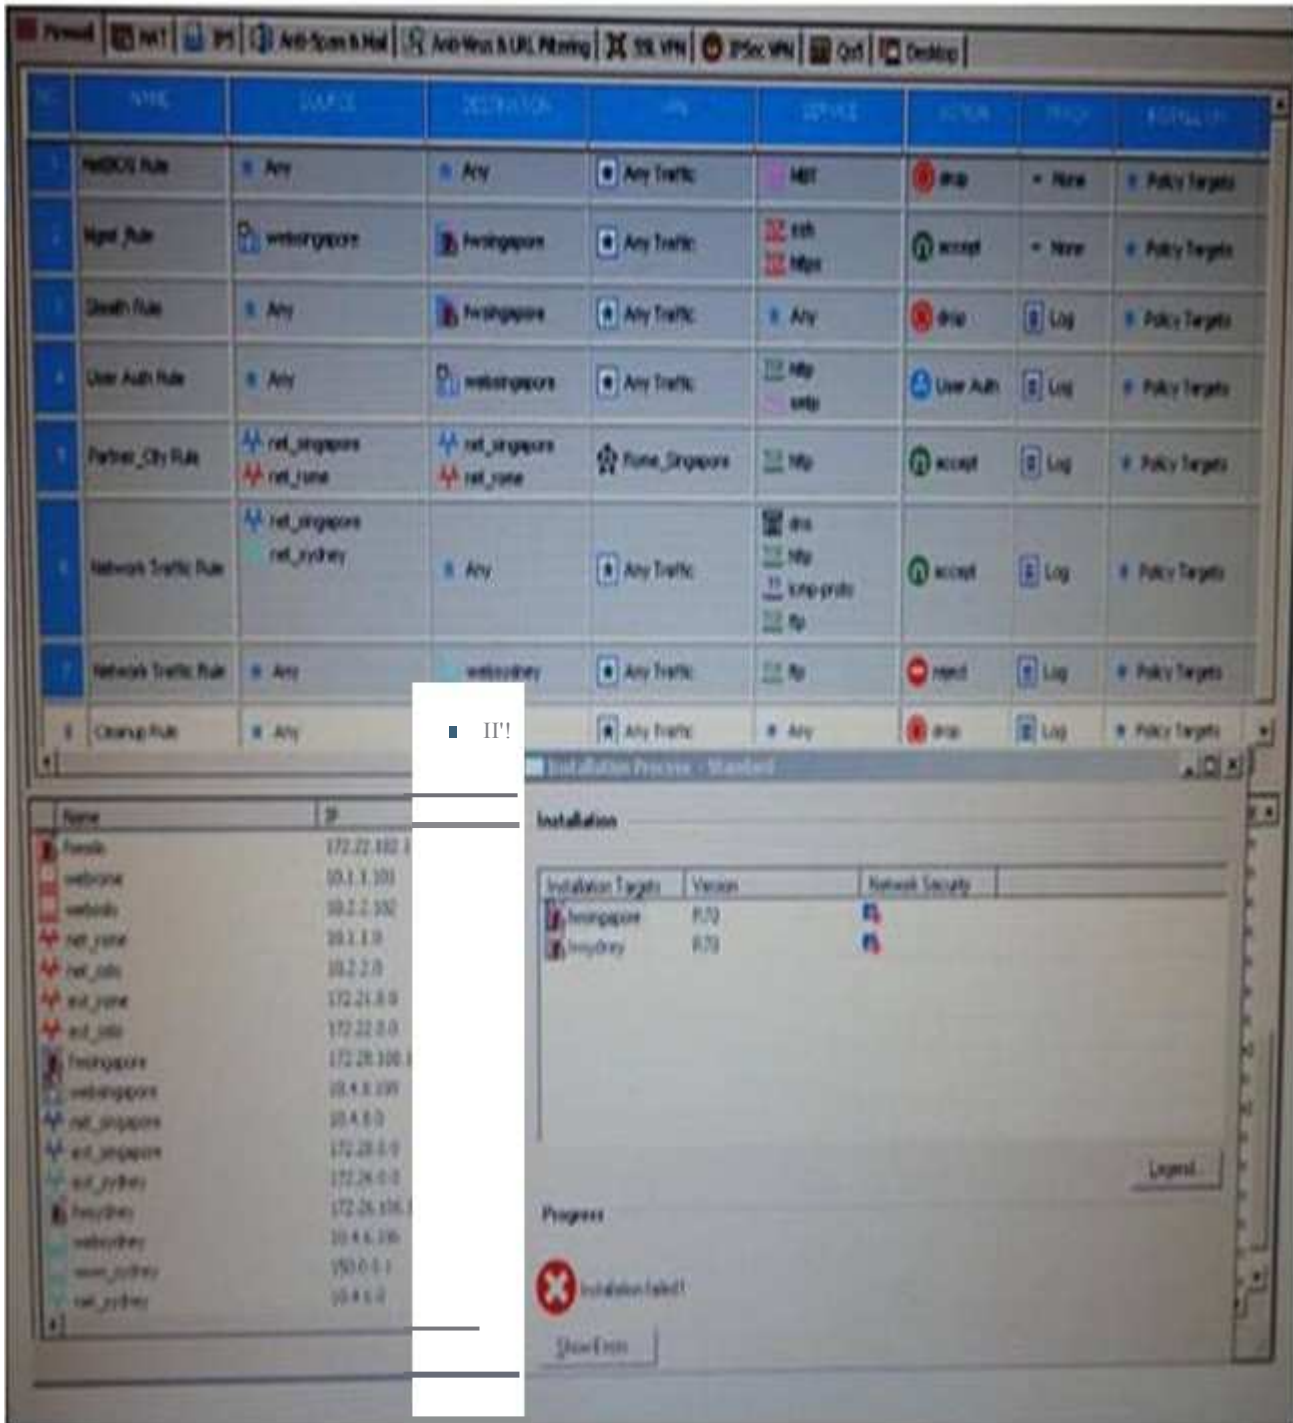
Firewall | NAT | IPS | Anti-Spam & Mail | Anti-Virus & URL Filtering | SSL VPN | IPSec VPN | QoS | Desktop

| NO. | NAME | SOURCE | DESTINATION | VPN | SERVICE | ACTION | TRACK | INSTALL ON |
|---|---|---|---|---|---|---|---|---|
| 1 | NetBIOS Rule | Any | Any | Any Traffic | NBT | drop | None | Policy Targets |
| 2 | Mgmt_Rule | websingapore | fwsingapore | Any Traffic | ssh https | accept | None | Policy Targets |
| 3 | Stealth Rule | Any | fwsingapore | Any Traffic | Any | drop | Log | Policy Targets |
| 4 | User Auth Rule | Any | websingapore | Any Traffic | http smtp | User Auth | Log | Policy Targets |
| 5 | Partner_City Rule | net_singapore net_rome | net_singapore net_rome | Rome_Singapore | http | accept | Log | Policy Targets |
| 6 | Network Traffic Rule | net_singapore net_sydney | Any | Any Traffic | dns http icmp-proto ftp | accept | Log | Policy Targets |
| 7 | Network Traffic Rule | Any | websydney | Any Traffic | ftp | reject | Log | Policy Targets |
| 8 | Cleanup Rule | Any | II'! | Any Traffic | Any | drop | Log | Policy Targets |

| Name | IP |
|---|---|
| fwrome | 172.22.102.1 |
| webrome | 10.1.1.101 |
| weboslo | 10.2.2.102 |
| net_rome | 10.1.1.0 |
| net_oslo | 10.2.2.0 |
| ext_rome | 172.21.0.0 |
| ext_oslo | 172.22.0.0 |
| fwsingapore | 172.28.108.1 |
| websingapore | 10.4.8.108 |
| net_singapore | 10.4.8.0 |
| ext_singapore | 172.28.0.0 |
| ext_sydney | 172.26.0.0 |
| fwsydney | 172.26.106.1 |
| websydney | 10.4.6.106 |
| server_sydney | 150.0.0.1 |
| net_sydney | 10.4.6.0 |

Installation Process - Standard

Installation

| Installation Targets | Version | Network Security |
|---|---|---|
| fwsingapore | R70 | |
| fwsydney | R70 | |

Legend...

Progress

Installation failed!

Show Errors